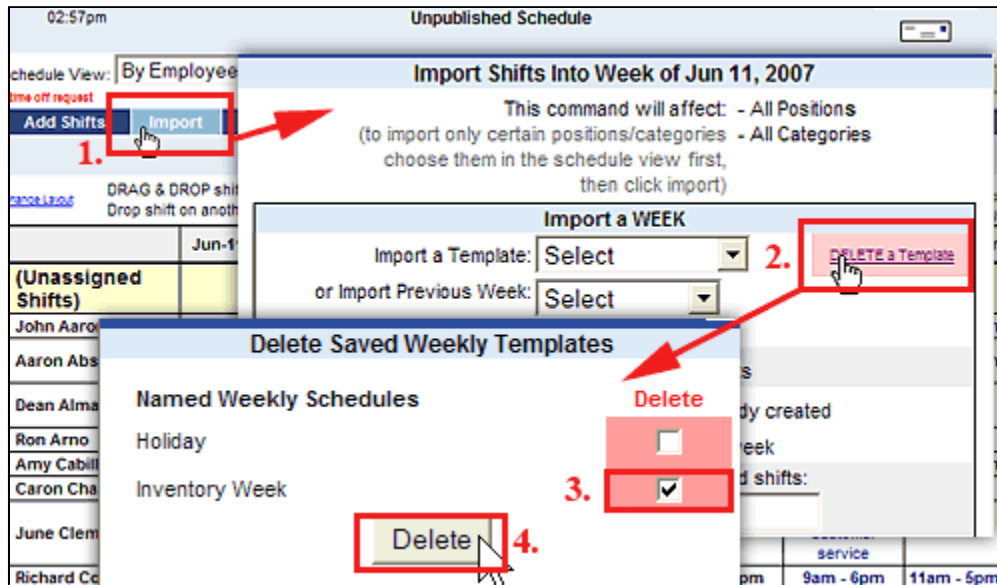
02:57pm

Unpublished Schedule

chedule View: By Employee

time off request

Add Shifts

Import

1.

rrange Layout

DRAG & DROP shi
Drop shift on anoth

Jun-1

(Unassigned Shifts)

John Aaro

Aaron Abs

Dean Alma

Ron Arno

Amy Cabill

Caron Cha

June Clem

Richard Co

Import Shifts Into Week of Jun 11, 2007

This command will affect: - All Positions
(to import only certain positions/categories - All Categories
choose them in the schedule view first,
then click import)

Import a WEEK

Import a Template: Select

2.

DELETE a Template

or Import Previous Week: Select

s

dy created

eek

d shifts:

Delete Saved Weekly Templates

Named Weekly Schedules

Delete

Holiday

Inventory Week

3.

Delete

4.

customer service

pm

9am - 6pm

11am - 5pm